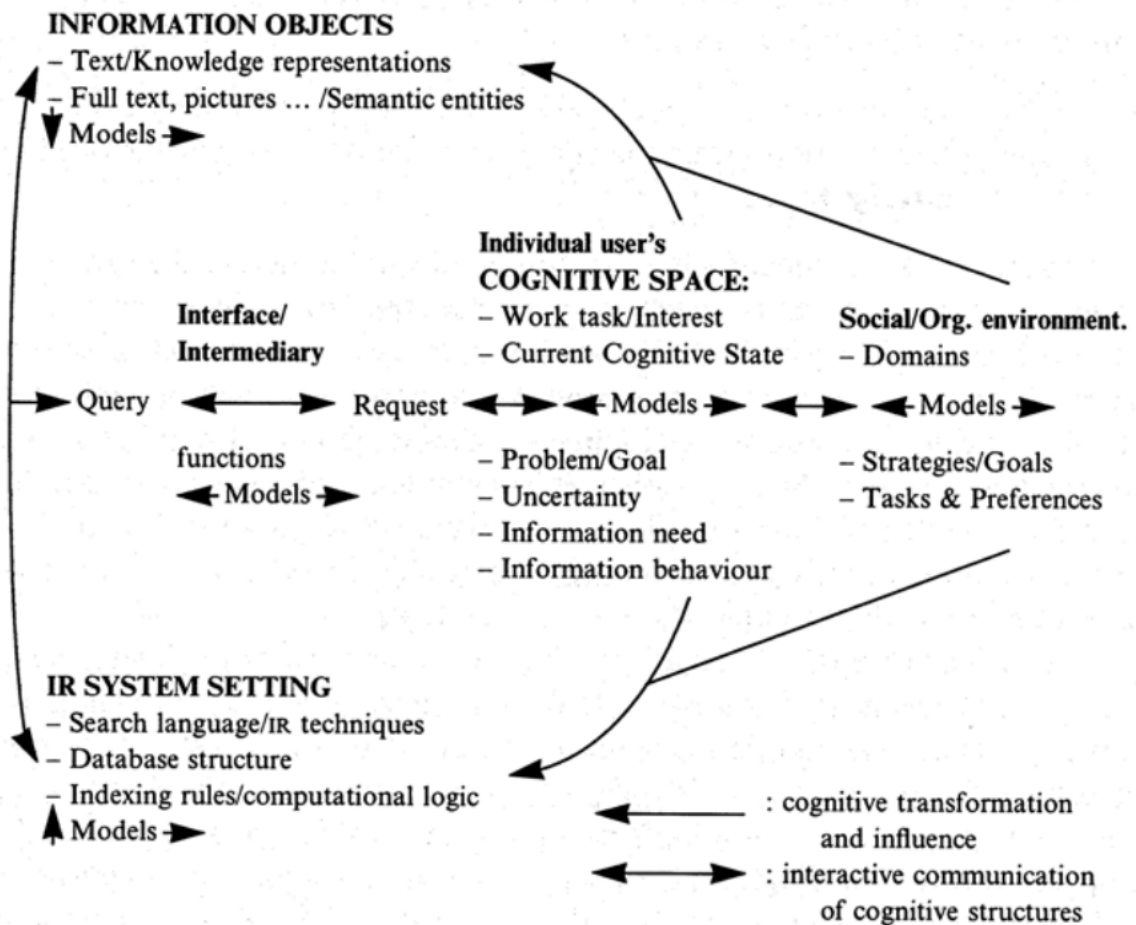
INFORMATION OBJECTS
– Text/Knowledge representations
– Full text, pictures … /Semantic entities
Models

Individual user's
COGNITIVE SPACE:
– Work task/Interest
– Current Cognitive State

Interface/
Intermediary

Social/Org. environment.
– Domains

Query

Request

Models

Models

functions
Models

– Problem/Goal
– Uncertainty
– Information need
– Information behaviour

– Strategies/Goals
– Tasks & Preferences

IR SYSTEM SETTING
– Search language/IR techniques
– Database structure
– Indexing rules/computational logic
Models

: cognitive transformation and influence

: interactive communication of cognitive structures